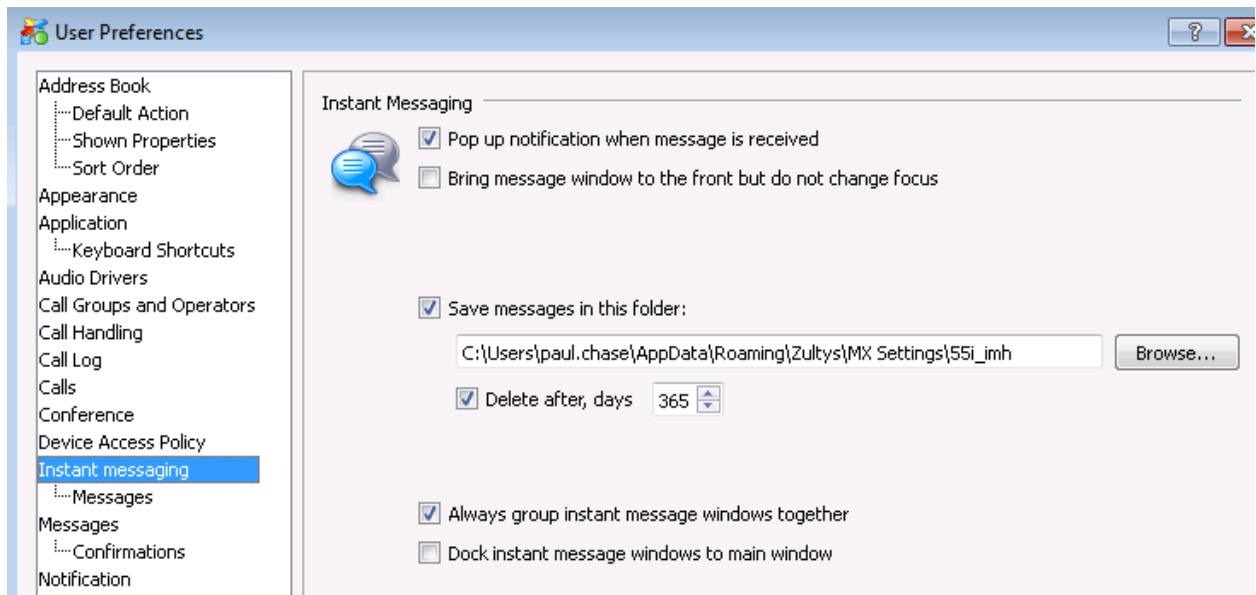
User Preferences

?

Address Book
Default Action
Shown Properties
Sort Order
Appearance
Application
Keyboard Shortcuts
Audio Drivers
Call Groups and Operators
Call Handling
Call Log
Calls
Conference
Device Access Policy
Instant messaging
Messages
Messages
Confirmations
Notification

Instant Messaging

Pop up notification when message is received

Bring message window to the front but do not change focus

Save messages in this folder:

C:\Users\paul.chase\AppData\Roaming\Zultys\MX Settings\55i_imh

Browse...

Delete after, days

365

Always group instant message windows together

Dock instant message windows to main window